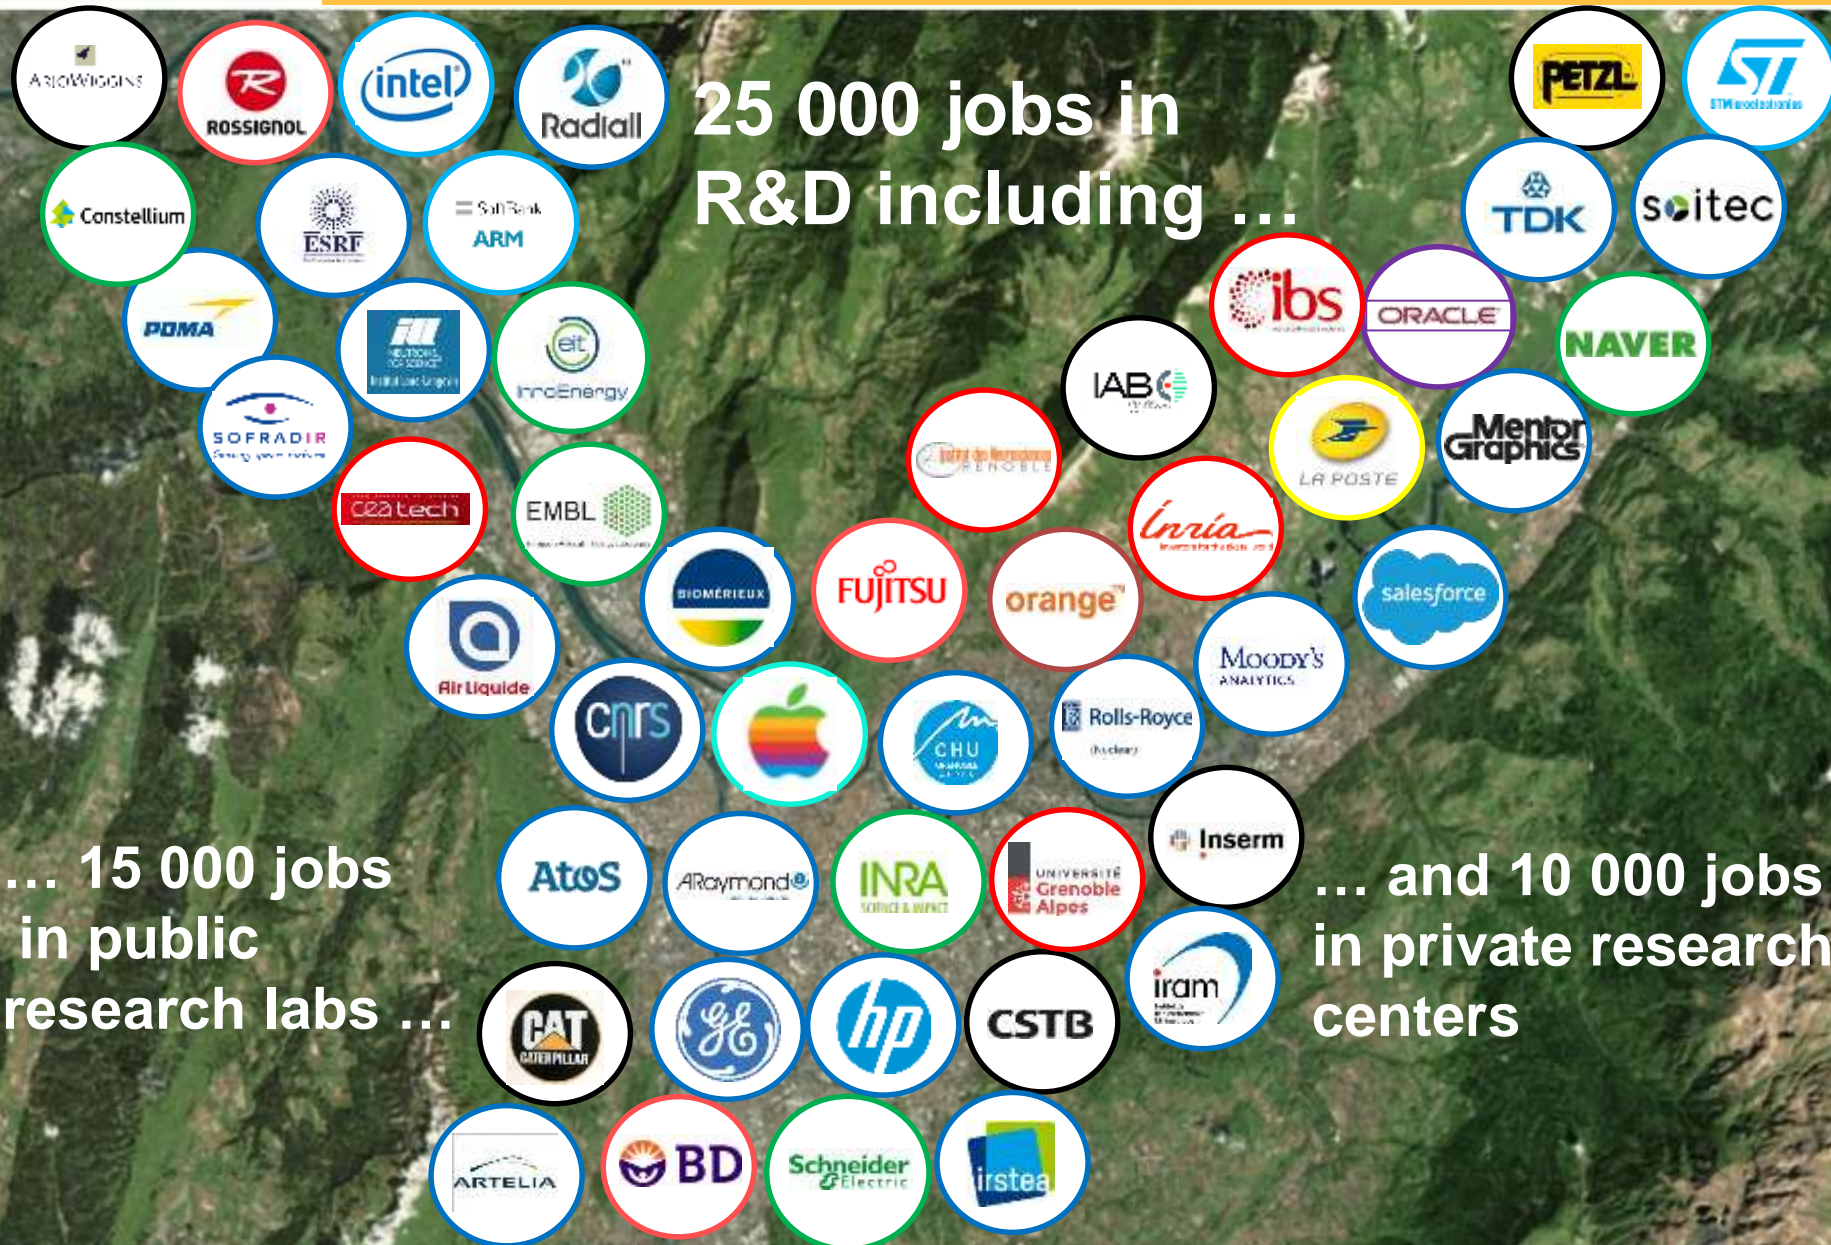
25 000 jobs in R&D including …

ArjoWiggins
ROSSIGNOL
intel
Radiall
Constellium
ESRF
SoftBank ARM
POMA
Institut Laue Langevin
InnoEnergy
SOFRADIR
cea tech
EMBL
BIOMÉRIEUX
Air Liquide
cnrs
CHU
Atos
ARaymond
INRA
Université Grenoble Alpes
CAT CATERPILLAR
hp
CSTB
ARTELIA
BD
Schneider Electric
irstea
PETZL
ST
TDK
soitec
ibs
ORACLE
NAVER
IAB
Institut de Neurosciences Grenoble
LA POSTE
Mentor Graphics
Inria
FUJITSU
orange
salesforce
MOODY'S ANALYTICS
Rolls-Royce
Inserm
iram

… 15 000 jobs in public research labs …

… and 10 000 jobs in private research centers